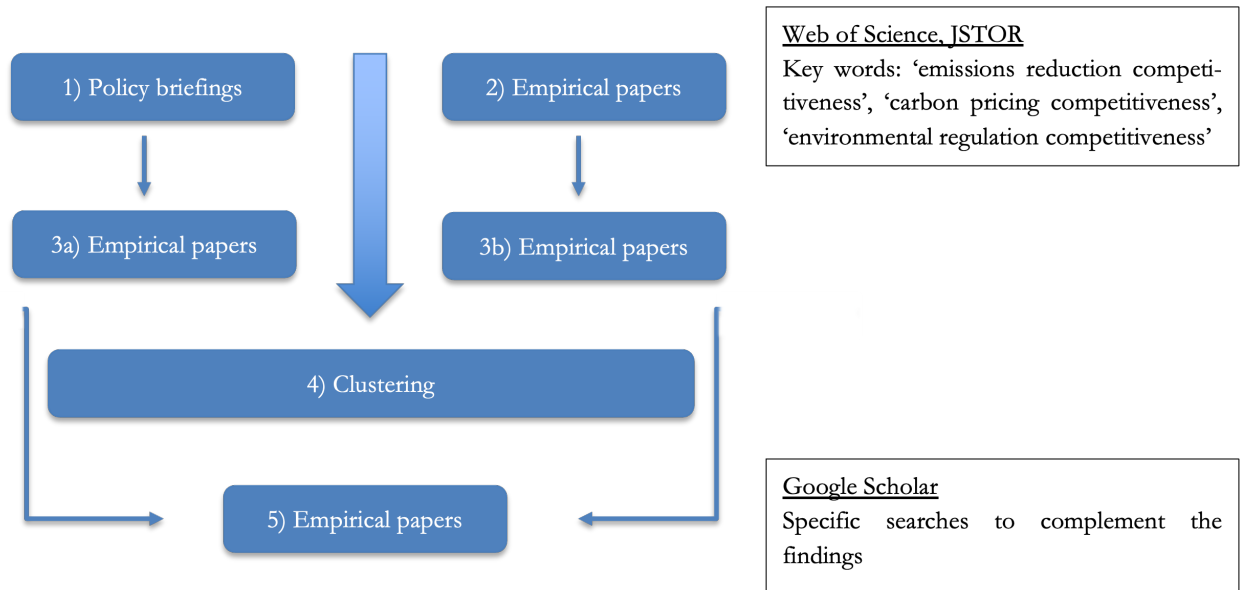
1) Policy briefings

2) Empirical papers

3a) Empirical papers

3b) Empirical papers

4) Clustering

5) Empirical papers

Web of Science, JSTOR
Key words: 'emissions reduction competitiveness', 'carbon pricing competitiveness', 'environmental regulation competitiveness'

Google Scholar
Specific searches to complement the findings